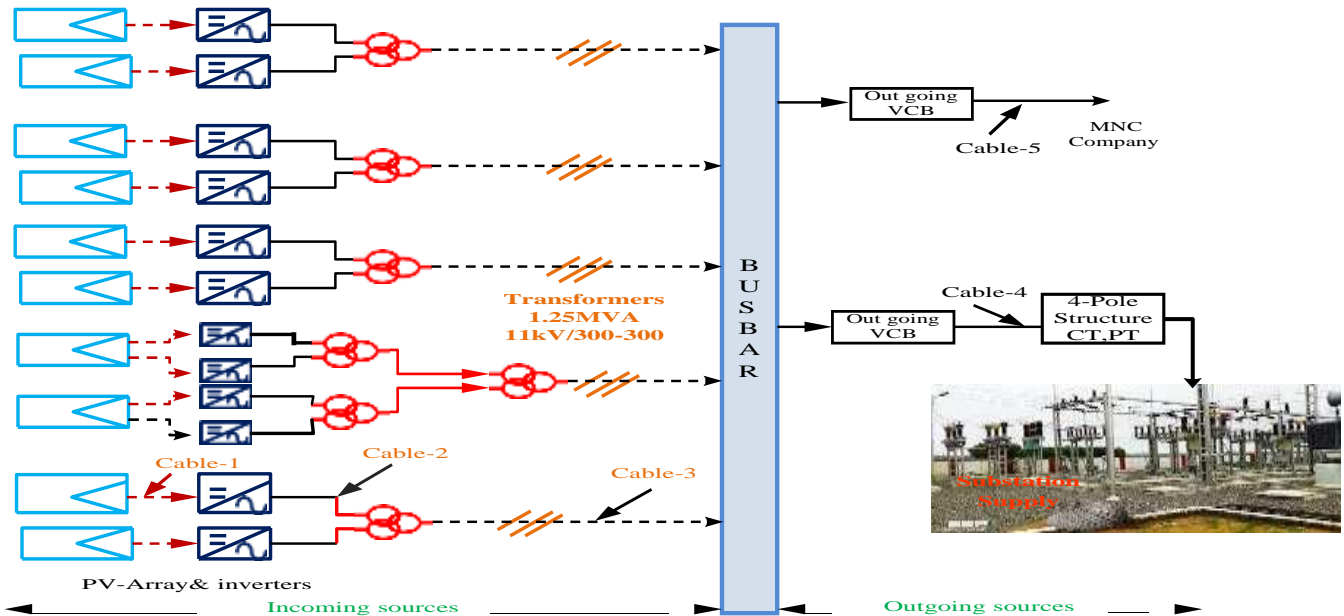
B U S B A R

Out going VCB

Cable-5

MNC Company

Cable-4

4-Pole Structure CT,PT

Out going VCB

Transformers 1.25MVA 11kV/300-300

Cable-1

Cable-2

Cable-3

Substation Supply

PV-Array& inverters

Incoming sources

Outgoing sources